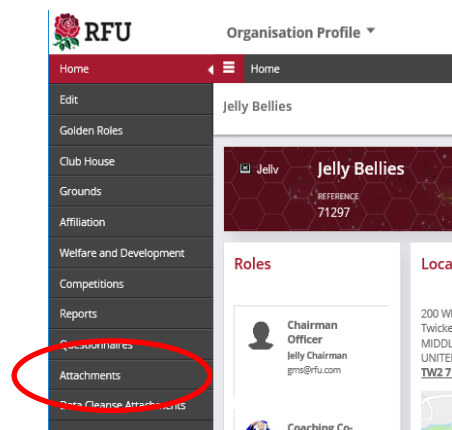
RFU

Organisation Profile ▾

Home

Home

Edit

Golden Roles

Club House

Grounds

Affiliation

Welfare and Development

Competitions

Reports

Questionnaires

Attachments

Data Cleanse Attachments

Jelly Bellies

Jelly

Jelly Bellies

REFERENCE

71297

Roles

Loca

Chairman Officer

Jelly Chairman

gms@rfu.com

200 W

Twicke

MIDDL

UNITE

TW2 7

Coaching Co-